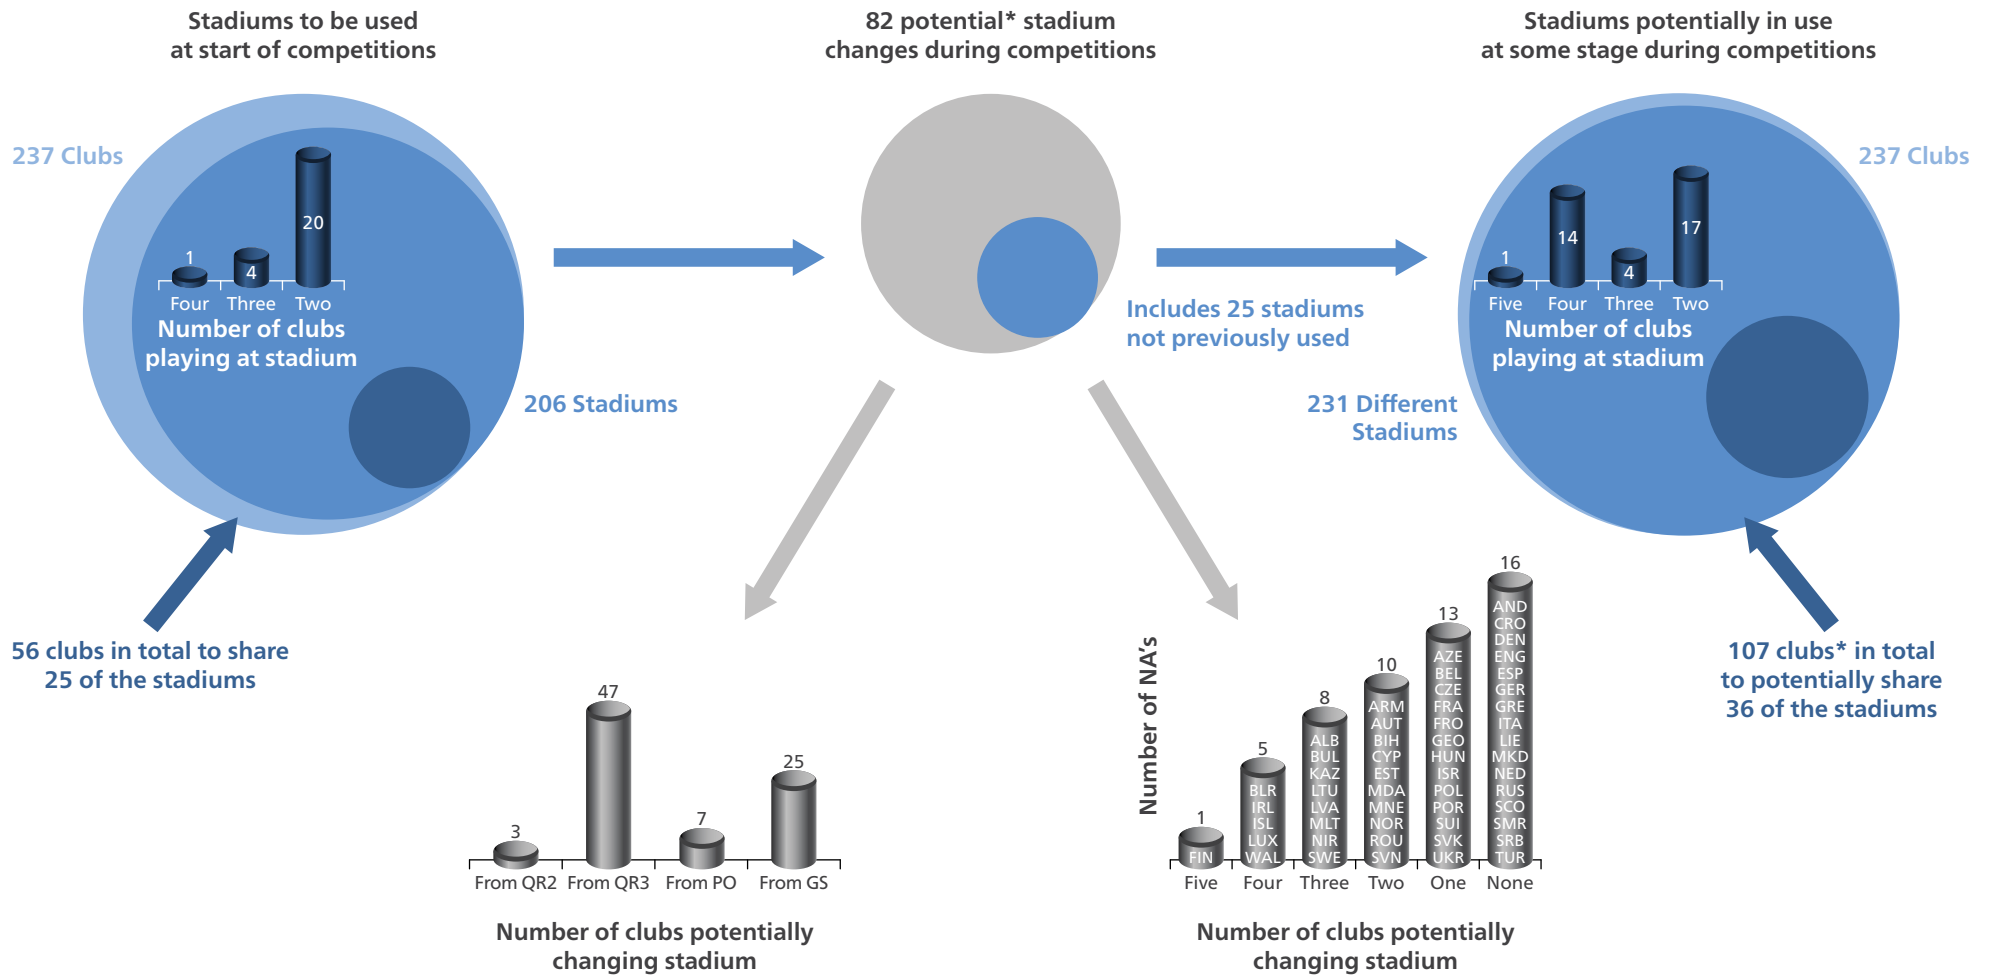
Stadiums to be used at start of competitions

82 potential* stadium changes during competitions

Stadiums potentially in use at some stage during competitions

237 Clubs

1
4
20
Four Three Two
Number of clubs playing at stadium

206 Stadiums

Includes 25 stadiums not previously used

237 Clubs

1
14
4
17
Five Four Three Two
Number of clubs playing at stadium

231 Different Stadiums

56 clubs in total to share 25 of the stadiums

107 clubs* in total to potentially share 36 of the stadiums

3
47
7
25
From QR2 From QR3 From PO From GS

Number of clubs potentially changing stadium

Number of NA's

1
FIN
5
BLR IRL ISL LUX WAL
8
ALB BUL KAZ LTU LVA MLT NIR SWE
10
ARM AUT BIH CYP EST MDA MNE NOR ROU SVN
13
AZE BEL CZE FRA FRO GEO HUN ISR POL POR SUI SVK UKR
16
AND CRO DEN ENG ESP GER GRE ITA LIE MKD NED RUS SCO SMR SRB TUR
Five Four Three Two One None

Number of clubs potentially changing stadium